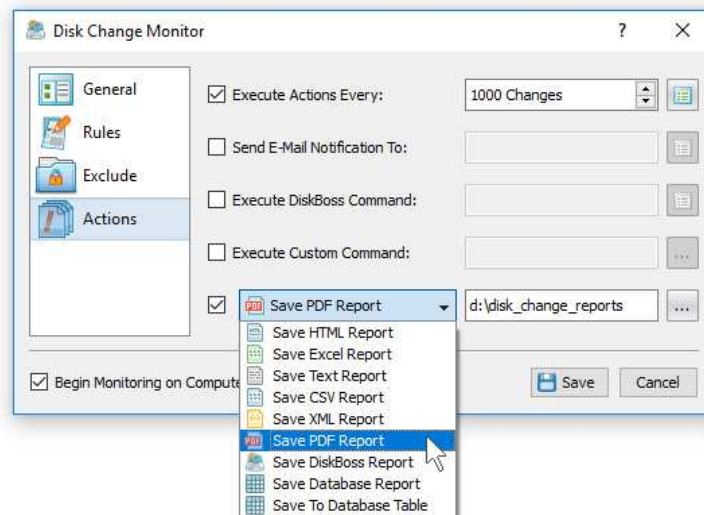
Disk Change Monitor

?

X

General

Rules

Exclude

Actions

Execute Actions Every:

1000 Changes

Send E-Mail Notification To:

Execute DiskBoss Command:

Execute Custom Command:

...

Save PDF Report

d:\disk_change_reports

...

Save HTML Report

Save Excel Report

Save Text Report

Save CSV Report

Save XML Report

Save PDF Report

Save DiskBoss Report

Save Database Report

Save To Database Table

Begin Monitoring on Compute

Save

Cancel